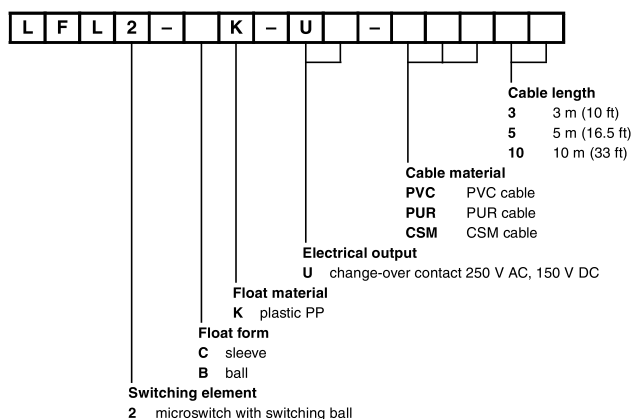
L F L 2 – K – U –

**Cable length**
**3** 3 m (10 ft)
**5** 5 m (16.5 ft)
**10** 10 m (33 ft)

**Cable material**
**PVC** PVC cable
**PUR** PUR cable
**CSM** CSM cable

**Electrical output**
**U** change-over contact 250 V AC, 150 V DC

**Float material**
**K** plastic PP

**Float form**
**C** sleeve
**B** ball

**Switching element**
**2** microswitch with switching ball